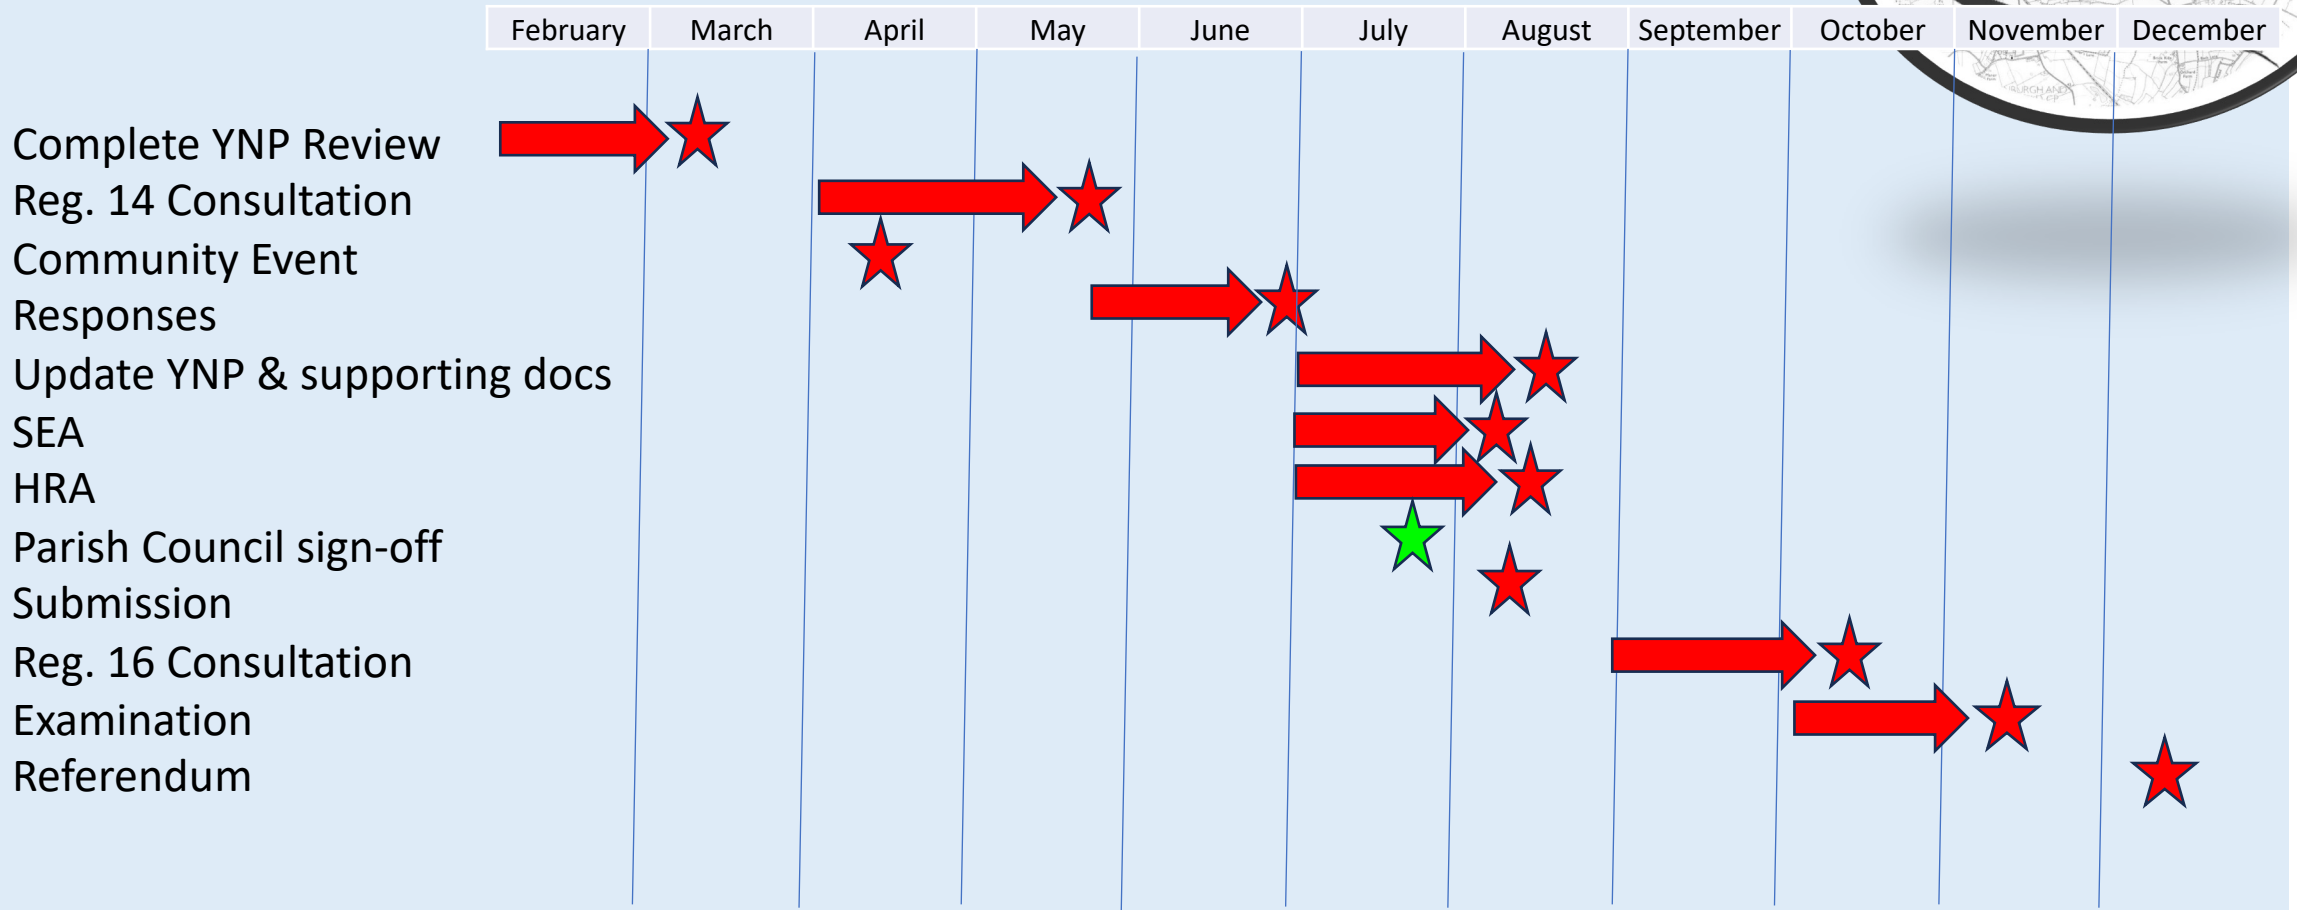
| February | March | April | May | June | July | August | September | October | November | December |
|---|---|---|---|---|---|---|---|---|---|---|

Complete YNP Review
Reg. 14 Consultation
Community Event
Responses
Update YNP & supporting docs
SEA
HRA
Parish Council sign-off
Submission
Reg. 16 Consultation
Examination
Referendum